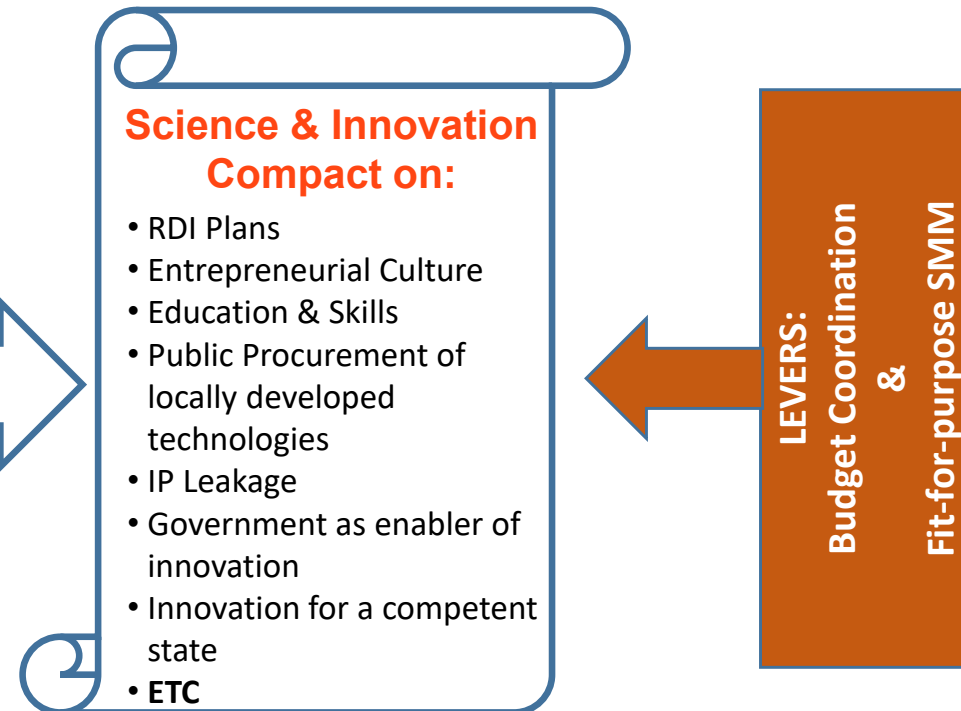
Science & Innovation Compact on:

- RDI Plans
- Entrepreneurial Culture
- Education & Skills
- Public Procurement of locally developed technologies
- IP Leakage
- Government as enabler of innovation
- Innovation for a competent state
- **ETC**

LEVERS:
Budget Coordination
&
Fit-for-purpose SMM